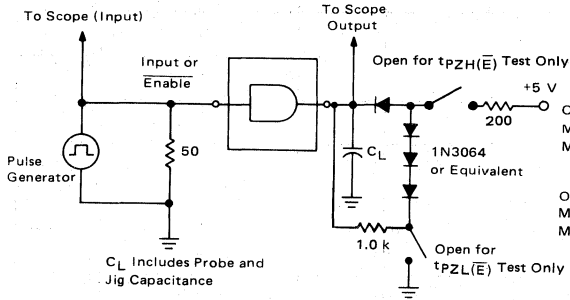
To Scope (Input)

To Scope Output

Input or $\overline{\text{Enable}}$

Open for $t_{PZH(\overline{E})}$ Test Only

+5 V

200

C

M

M

Pulse Generator

50

$C_L$

1N3064 or Equivalent

O

M

M

1.0 k

Open for $t_{PZL(\overline{E})}$ Test Only

$C_L$ Includes Probe and Jig Capacitance